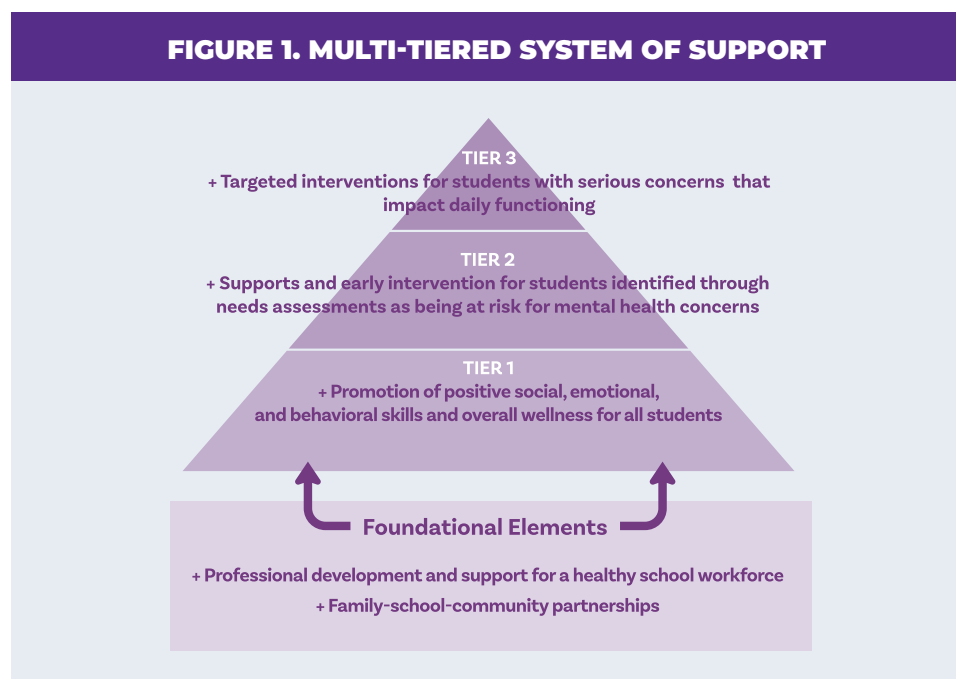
FIGURE 1. MULTI-TIERED SYSTEM OF SUPPORT

TIER 3
+ Targeted interventions for students with serious concerns that impact daily functioning

TIER 2
+ Supports and early intervention for students identified through needs assessments as being at risk for mental health concerns

TIER 1
+ Promotion of positive social, emotional, and behavioral skills and overall wellness for all students

Foundational Elements

+ Professional development and support for a healthy school workforce
+ Family-school-community partnerships